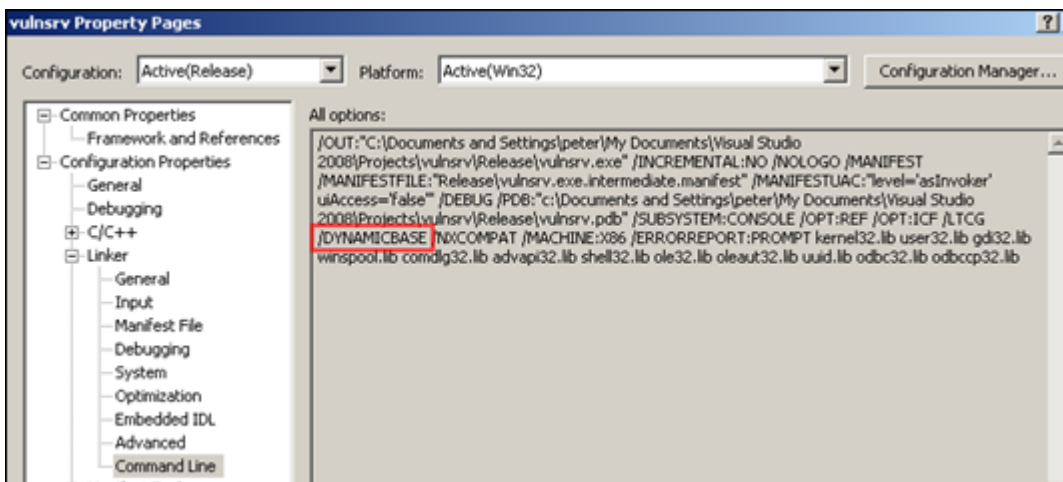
vulnsrv Property Pages

?

Configuration: Active(Release)

Platform: Active(Win32)

Configuration Manager...

Common Properties
Framework and References
Configuration Properties
General
Debugging
C/C++
Linker
General
Input
Manifest File
Debugging
System
Optimization
Embedded IDL
Advanced
Command Line

All options:

/OUT:"C:\Documents and Settings\peter\My Documents\Visual Studio 2008\Projects\vulnsrv\Release\vulnsrv.exe" /INCREMENTAL:NO /NOLOGO /MANIFEST /MANIFESTFILE:"Release\vulnsrv.exe.intermediate.manifest" /MANIFESTUAC:"level='asInvoker' uiAccess='false'" /DEBUG /PDB:"c:\Documents and Settings\peter\My Documents\Visual Studio 2008\Projects\vulnsrv\Release\vulnsrv.pdb" /SUBSYSTEM:CONSOLE /OPT:REF /OPT:ICF /LTCG /DYNAMICBASE /NXCOMPAT /MACHINE:X86 /ERRORREPORT:PROMPT kernel32.lib user32.lib gdi32.lib winspool.lib comdlg32.lib advapi32.lib shell32.lib ole32.lib oleaut32.lib uuid.lib odbc32.lib odbccp32.lib